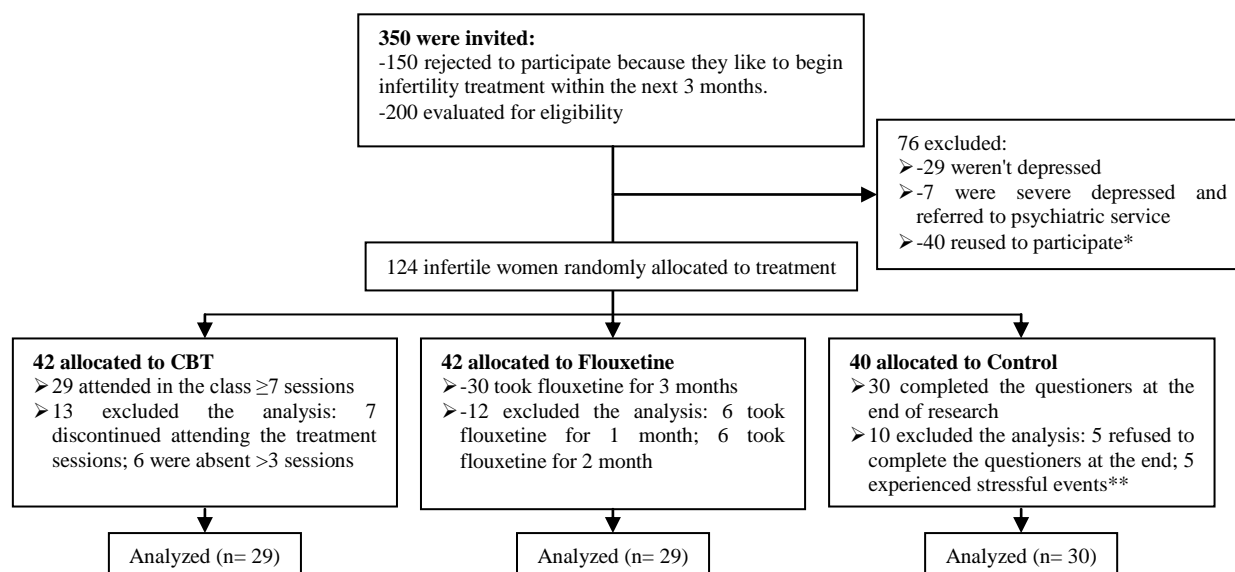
**350 were invited:**
-150 rejected to participate because they like to begin infertility treatment within the next 3 months.
-200 evaluated for eligibility

76 excluded:
➢ -29 weren't depressed
➢ -7 were severe depressed and referred to psychiatric service
➢ -40 reused to participate*

124 infertile women randomly allocated to treatment

**42 allocated to CBT**
➢ 29 attended in the class ≥7 sessions
➢ 13 excluded the analysis: 7 discontinued attending the treatment sessions; 6 were absent >3 sessions

**42 allocated to Flouxetine**
➢ -30 took flouxetine for 3 months
➢ -12 excluded the analysis: 6 took flouxetine for 1 month; 6 took flouxetine for 2 month

**40 allocated to Control**
➢ 30 completed the questioners at the end of research
➢ 10 excluded the analysis: 5 refused to complete the questioners at the end; 5 experienced stressful events**

Analyzed (n= 29)

Analyzed (n= 29)

Analyzed (n= 30)